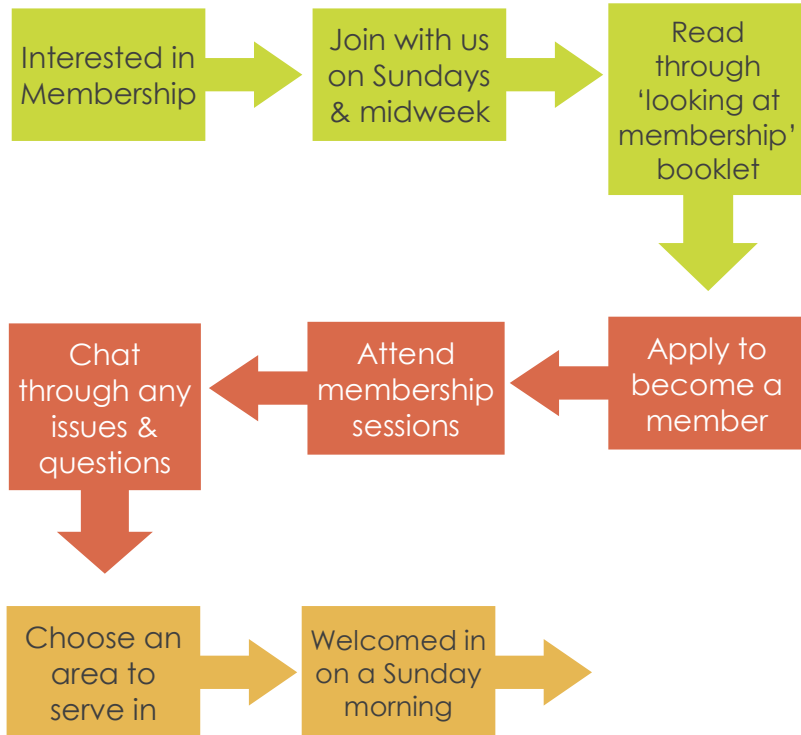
Interested in Membership

Join with us on Sundays & midweek

Read through 'looking at membership' booklet

Apply to become a member

Attend membership sessions

Chat through any issues & questions

Choose an area to serve in

Welcomed in on a Sunday morning